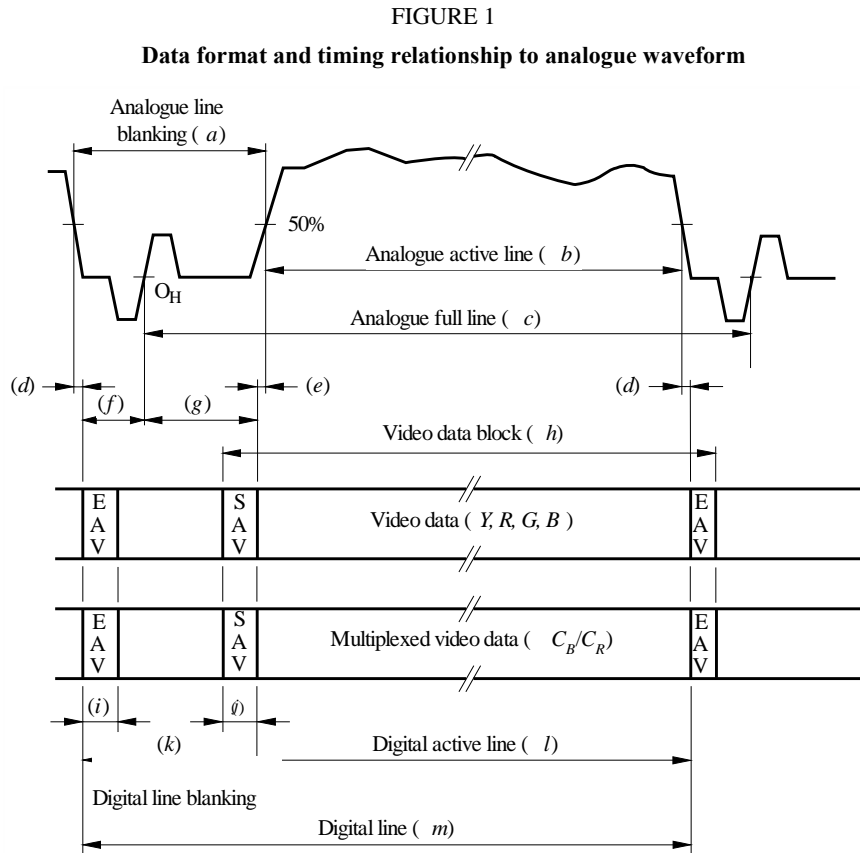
FIGURE 1

Data format and timing relationship to analogue waveform

Analogue line blanking ( *a* )

50%

Analogue active line ( *b* )

$O_H$

Analogue full line ( *c* )

(*d*)

(*f*)

(*g*)

(*e*)

(*d*)

Video data block ( *h* )

E A V

S A V

Video data ( *Y, R, G, B* )

E A V

E A V

S A V

Multiplexed video data ( $C_B/C_R$ )

E A V

(*i*)

(*j*)

(*k*)

Digital active line ( *l* )

Digital line blanking

Digital line ( *m* )